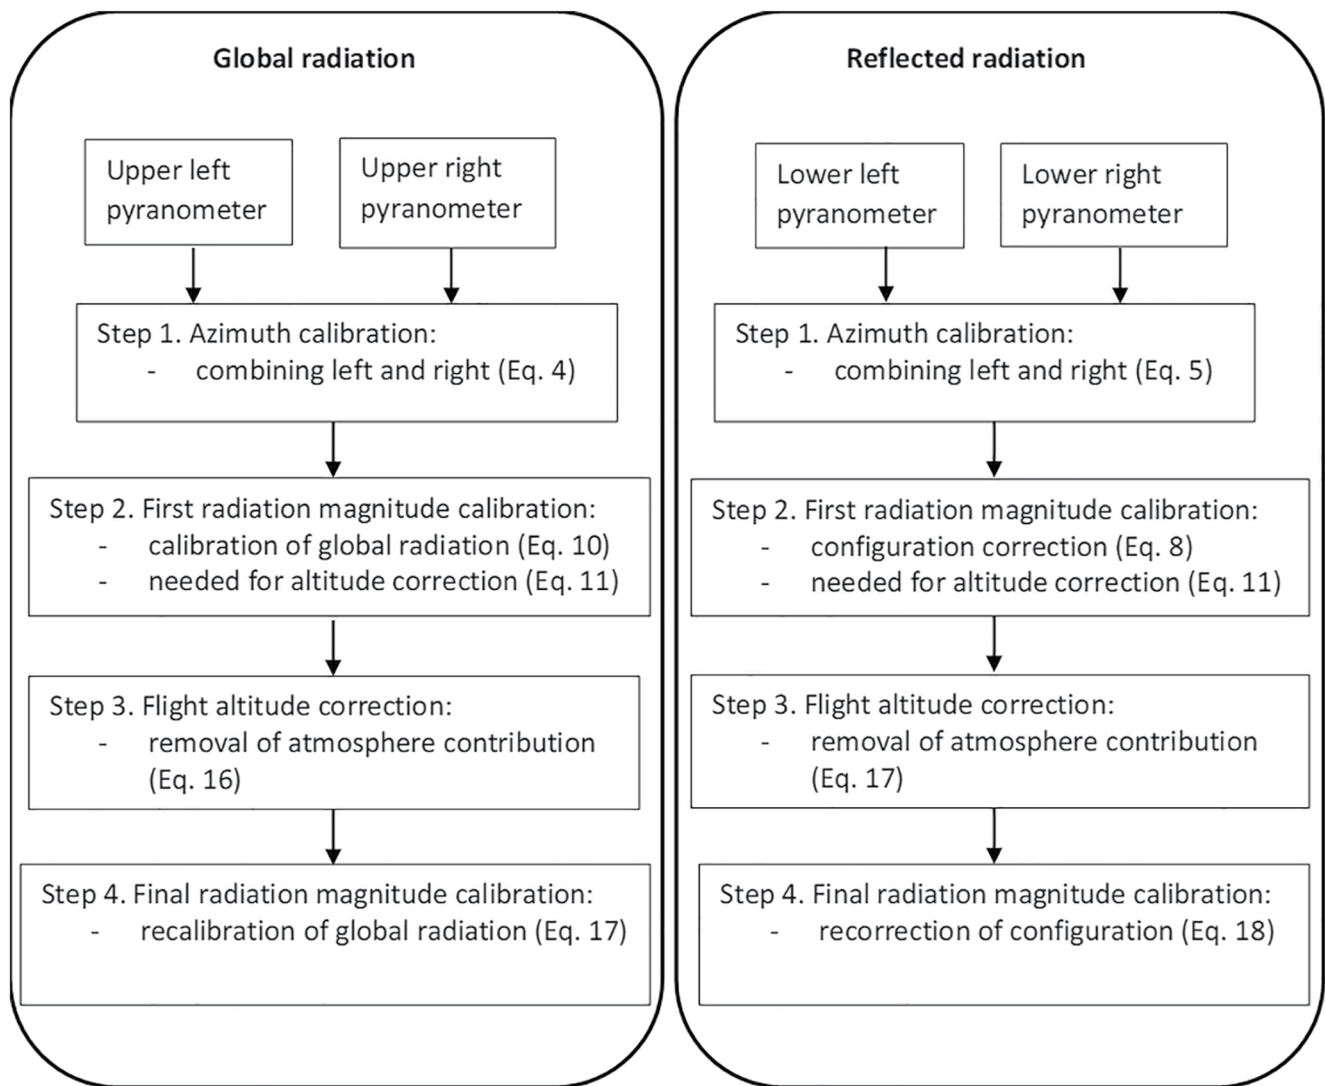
Global radiation

Upper left pyranometer

Upper right pyranometer

Step 1. Azimuth calibration:
- combining left and right (Eq. 4)

Step 2. First radiation magnitude calibration:
- calibration of global radiation (Eq. 10)
- needed for altitude correction (Eq. 11)

Step 3. Flight altitude correction:
- removal of atmosphere contribution (Eq. 16)

Step 4. Final radiation magnitude calibration:
- recalibration of global radiation (Eq. 17)

Reflected radiation

Lower left pyranometer

Lower right pyranometer

Step 1. Azimuth calibration:
- combining left and right (Eq. 5)

Step 2. First radiation magnitude calibration:
- configuration correction (Eq. 8)
- needed for altitude correction (Eq. 11)

Step 3. Flight altitude correction:
- removal of atmosphere contribution (Eq. 17)

Step 4. Final radiation magnitude calibration:
- recorrection of configuration (Eq. 18)